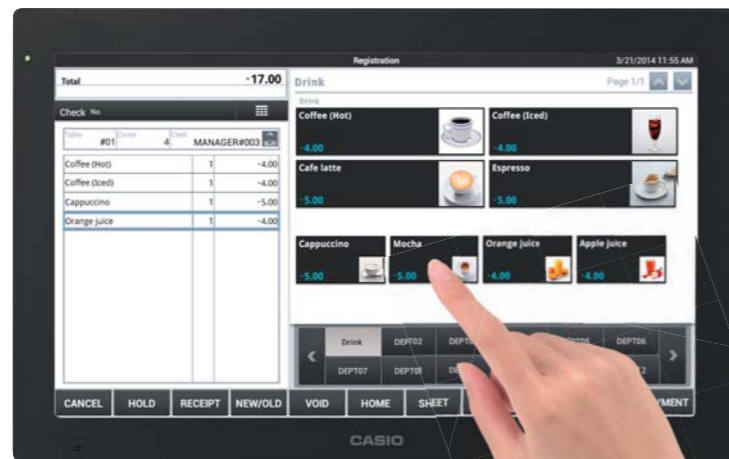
Registration

3/21/2014 11:55 AM

Total

-17.00

Check No.

Table #01

Server 4

Clerk MANAGER#003

| | | |
|---|---|---|
| Coffee (Hot) | 1 | -4.00 |
| Coffee (Iced) | 1 | -4.00 |
| Cappuccino | 1 | -5.00 |
| Orange juice | 1 | -4.00 |

Drink

Page 1/1

Drink

Coffee (Hot)
-4.00

Coffee (Iced)
-4.00

Cafe latte
-5.00

Espresso
-5.00

Cappuccino
-5.00

Mocha
-5.00

Orange juice
-4.00

Apple juice
-4.00

Drink

DEPT02

DEPT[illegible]

DEPT06

DEPT07

DEPT08

DE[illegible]

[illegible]2

CANCEL

HOLD

RECEIPT

NEW/OLD

VOID

HOME

SHEET

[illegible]YMENT

CASIO